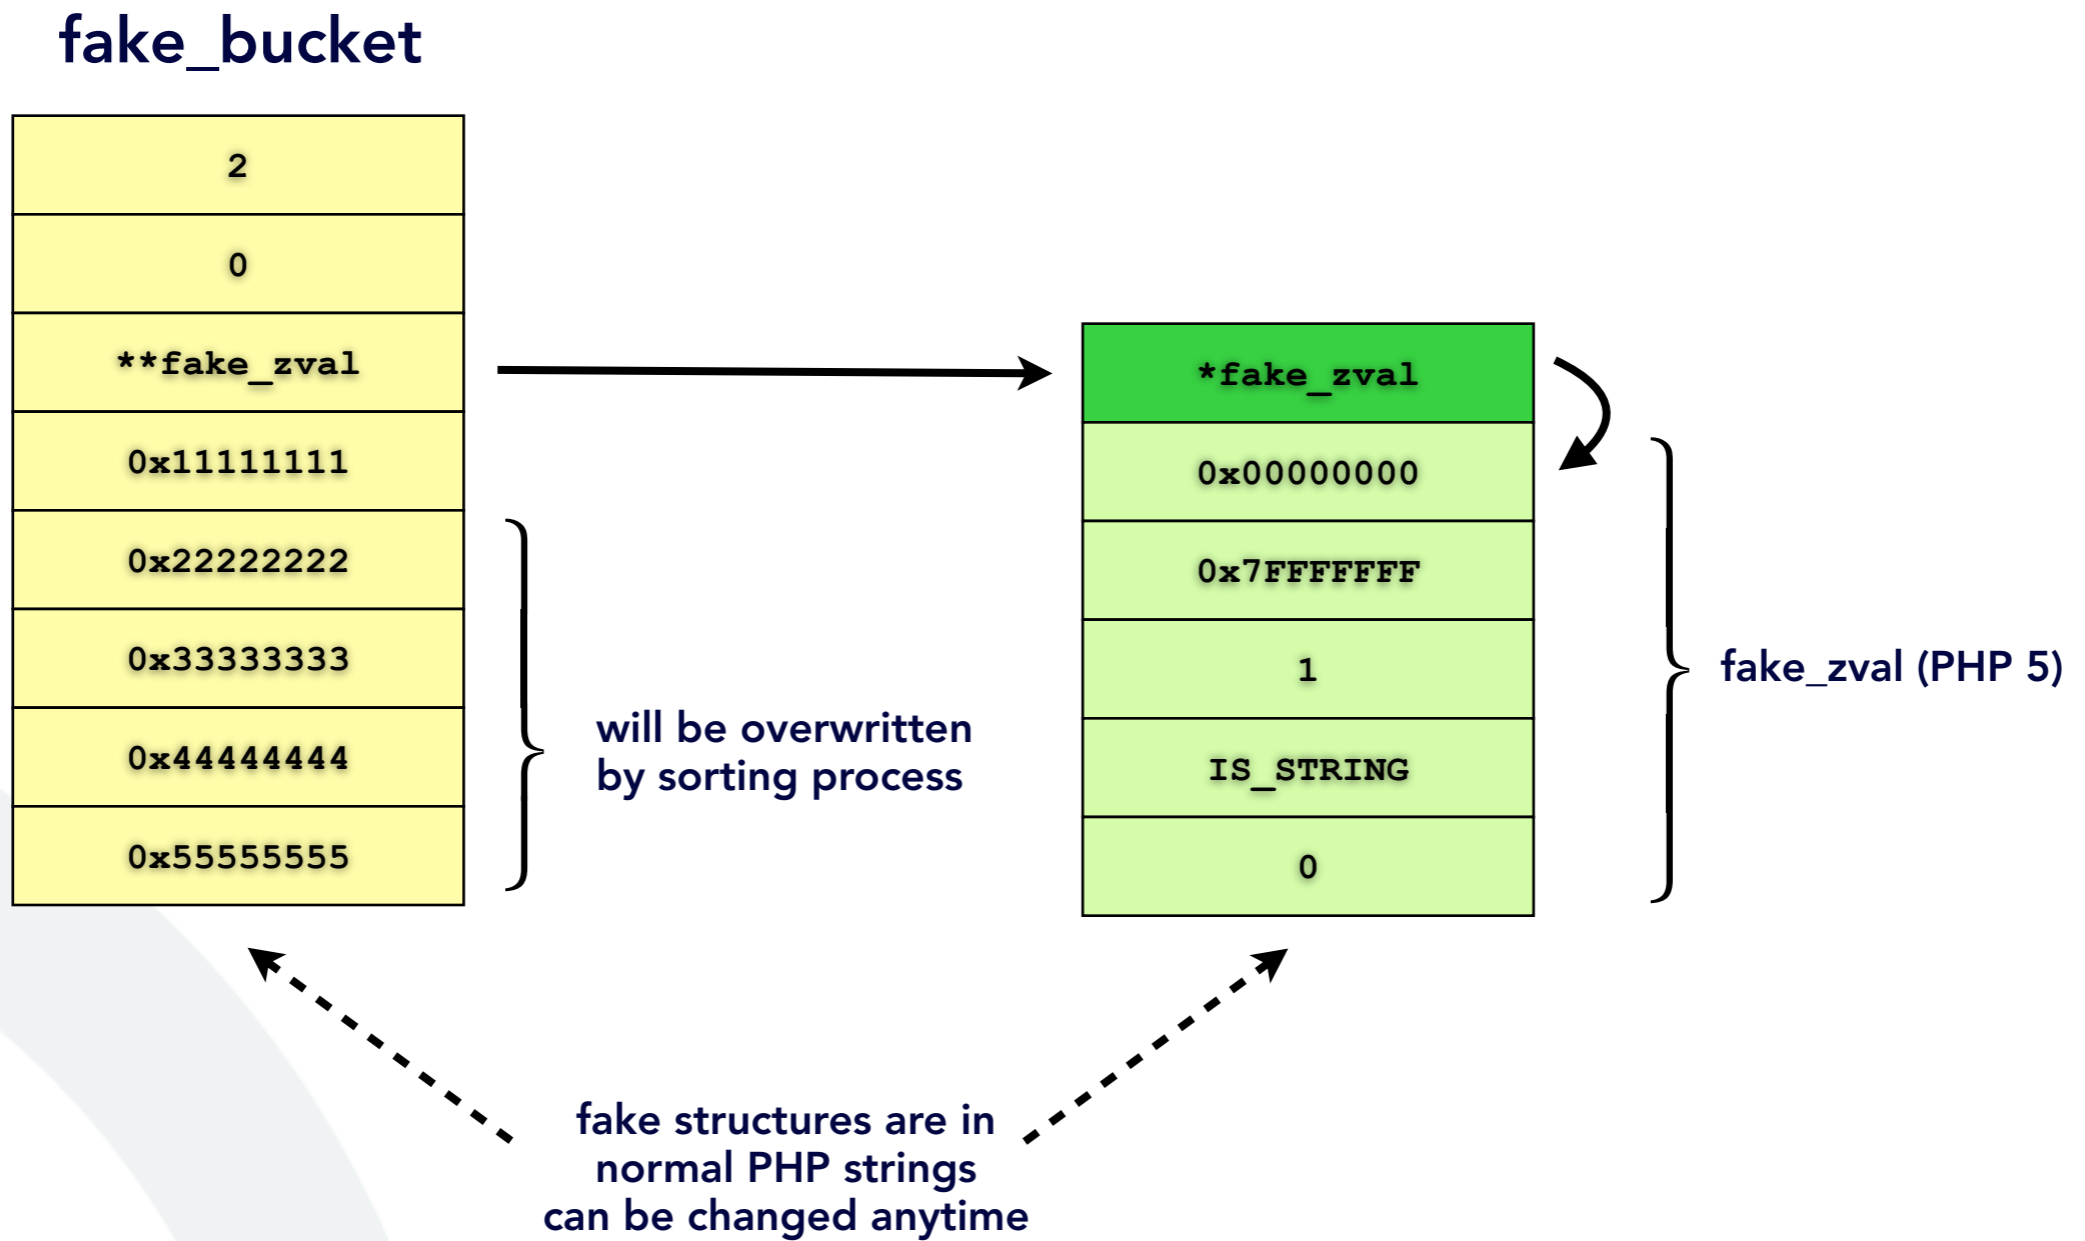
fake_bucket

2

0

**fake_zval

0x11111111

0x22222222

0x33333333

0x44444444

0x55555555

will be overwritten by sorting process

*fake_zval

0x00000000

0x7FFFFFFF

1

IS_STRING

0

fake_zval (PHP 5)

fake structures are in normal PHP strings can be changed anytime